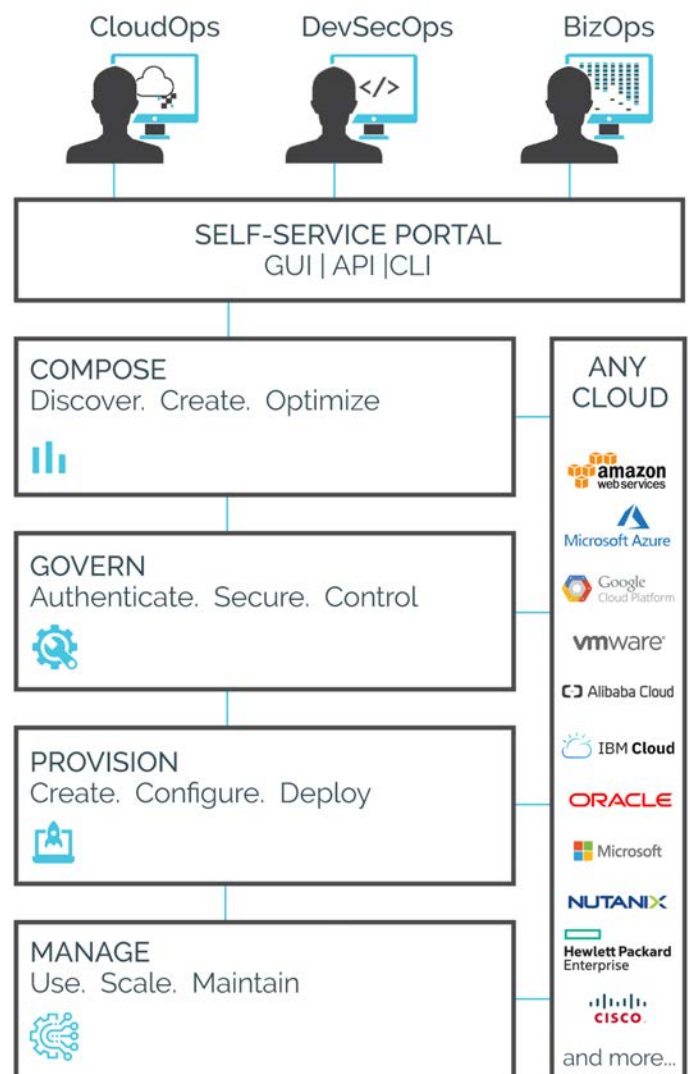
CloudOps DevSecOps BizOps

</>

SELF-SERVICE PORTAL
GUI | API |CLI

COMPOSE
Discover. Create. Optimize

GOVERN
Authenticate. Secure. Control

PROVISION
Create. Configure. Deploy

MANAGE
Use. Scale. Maintain

ANY CLOUD

amazon web services

Microsoft Azure

Google Cloud Platform

vmware

Alibaba Cloud

IBM Cloud

ORACLE

Microsoft

NUTANIX

Hewlett Packard Enterprise

cisco

and more...